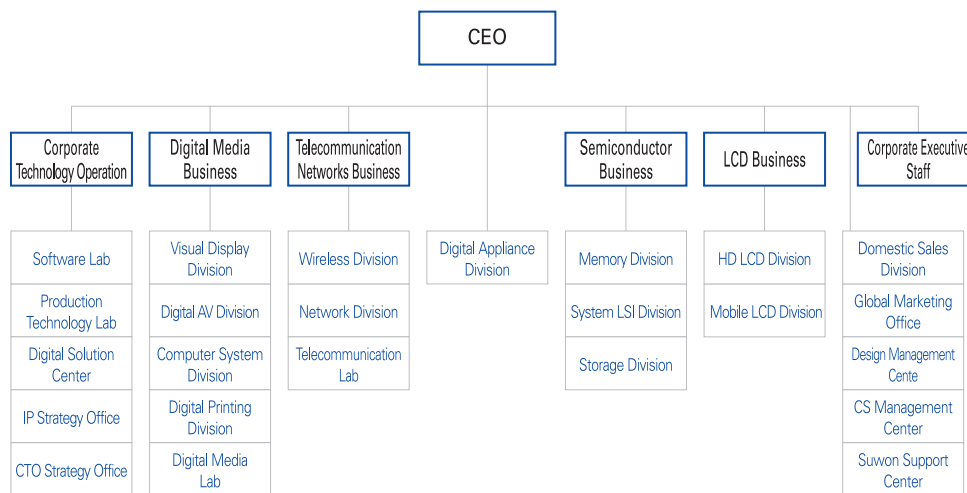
CEO

Corporate Technology Operation

Software Lab

Production Technology Lab

Digital Solution Center

IP Strategy Office

CTO Strategy Office

Digital Media Business

Visual Display Division

Digital AV Division

Computer System Division

Digital Printing Division

Digital Media Lab

Telecommunication Networks Business

Wireless Division

Network Division

Telecommunication Lab

Digital Appliance Division

Semiconductor Business

Memory Division

System LSI Division

Storage Division

LCD Business

HD LCD Division

Mobile LCD Division

Corporate Executive Staff

Domestic Sales Division

Global Marketing Office

Design Management Cente

CS Management Center

Suwon Support Center